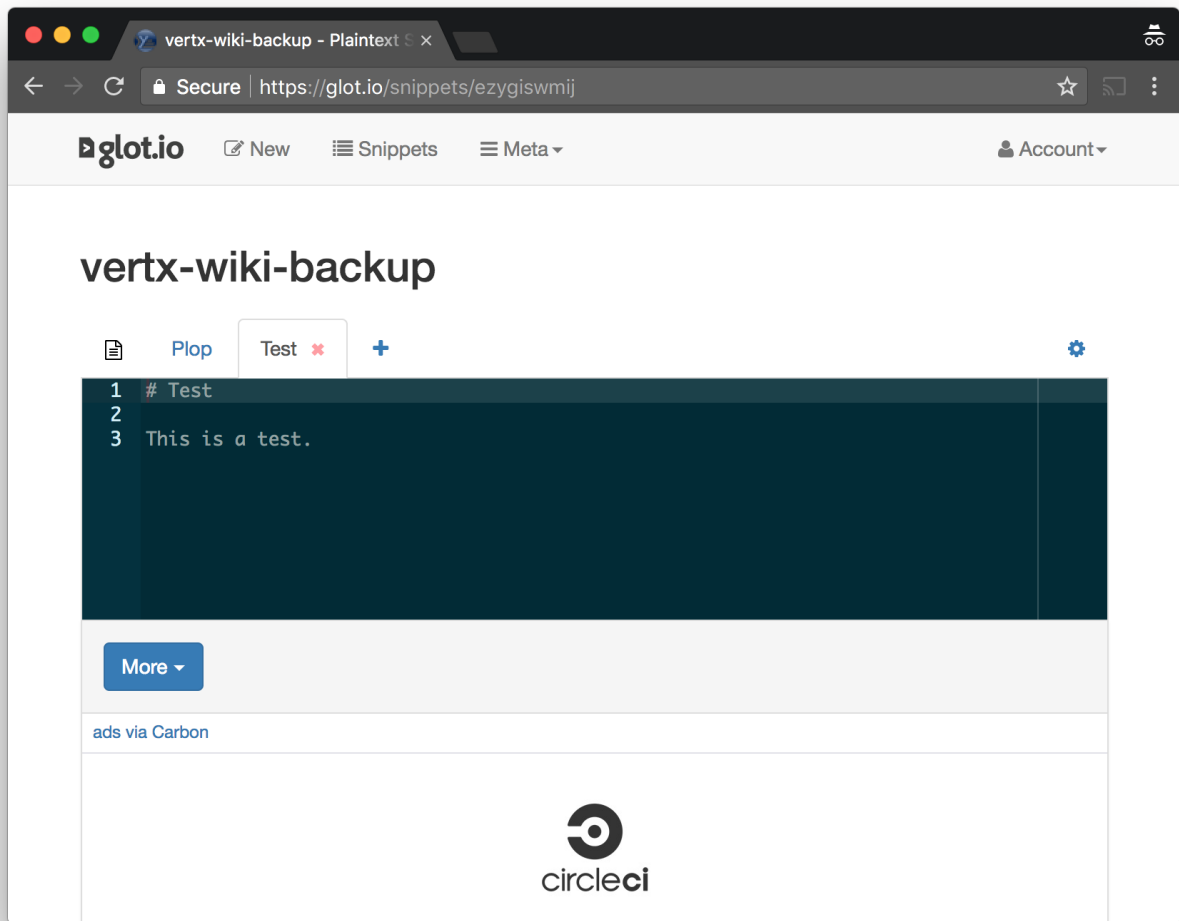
vertx-wiki-backup - Plaintext S ×

Secure https://glot.io/snippets/ezygiswmij

glot.io New Snippets Meta Account

vertx-wiki-backup

Plop Test +

1 # Test
2
3 This is a test.

More

ads via Carbon

circleci